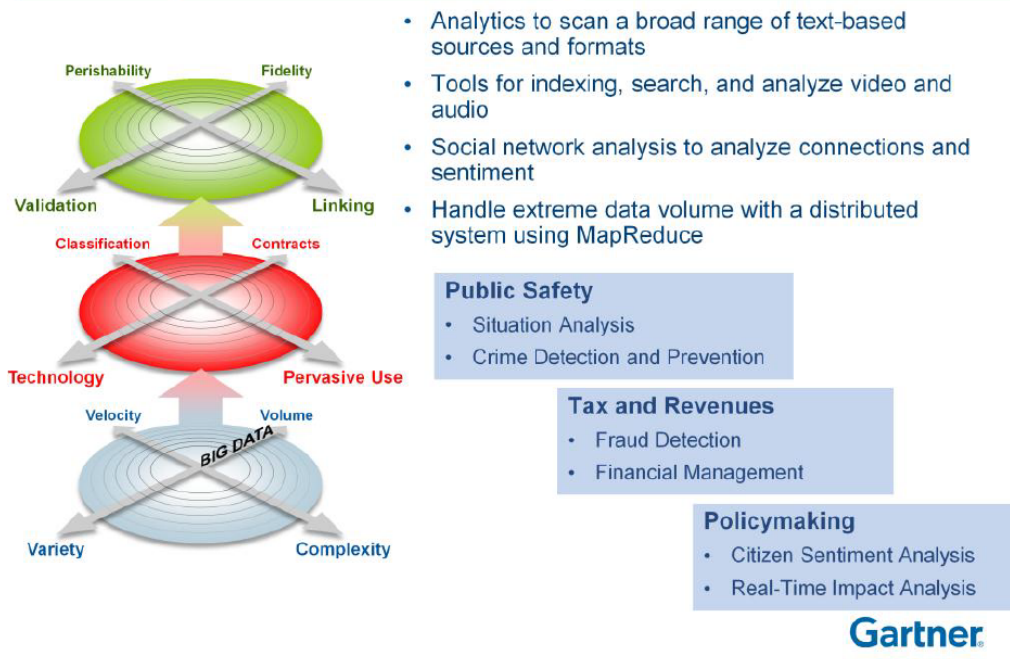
Perishability
Fidelity
Validation
Linking
Classification
Contracts
Technology
Pervasive Use
Velocity
Volume
BIG DATA
Variety
Complexity

• Analytics to scan a broad range of text-based sources and formats
• Tools for indexing, search, and analyze video and audio
• Social network analysis to analyze connections and sentiment
• Handle extreme data volume with a distributed system using MapReduce

Public Safety
• Situation Analysis
• Crime Detection and Prevention

Tax and Revenues
• Fraud Detection
• Financial Management

Policymaking
• Citizen Sentiment Analysis
• Real-Time Impact Analysis

Gartner